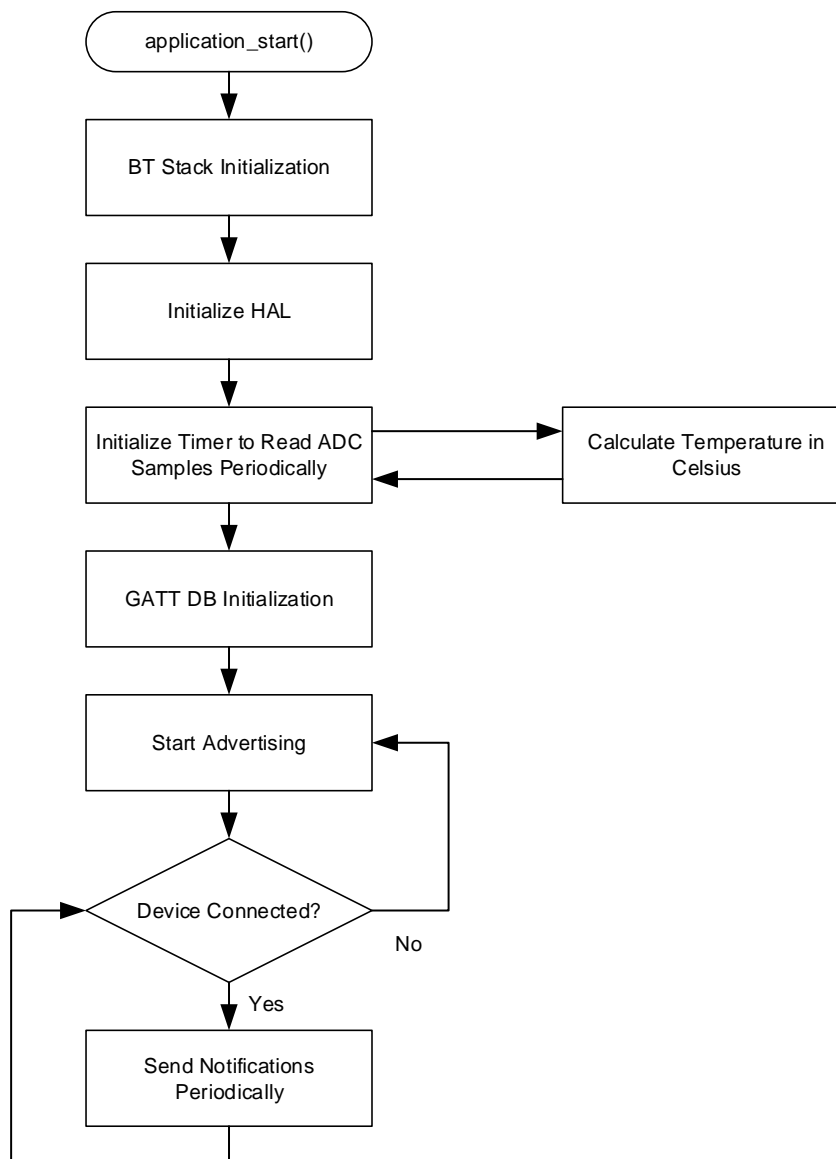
application_start()

BT Stack Initialization

Initialize HAL

Initialize Timer to Read ADC Samples Periodically

Calculate Temperature in Celsius

GATT DB Initialization

Start Advertising

Device Connected?

No

Yes

Send Notifications Periodically